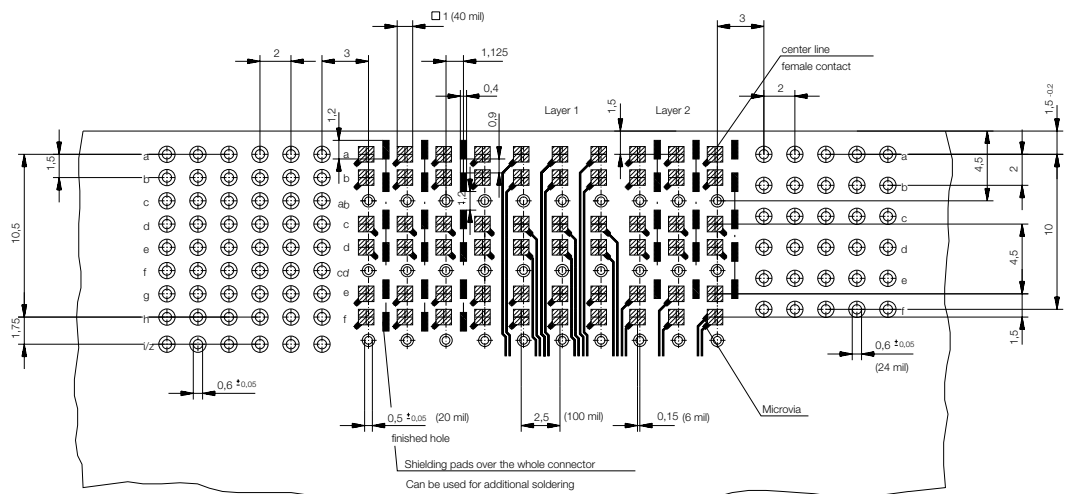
□ 1 (40 mil)

2

3

1,125

0,4

1,2

0,9

Layer 1

1,5

Layer 2

3

center line

female contact

2

$1,5_{-0,2}$

1,5

a

b

c

d

e

f

g

h

i/z

10,5

1,75

a

b

ab

c

d

cd

e

f

1,2

4,5

2

10

4,5

1,5

a

b

c

d

e

f

$0,6 \pm_{0,05}$

$0,6 \pm_{0,05}$

(24 mil)

$0,5 \pm_{0,05}$ (20 mil)

finished hole

2,5

(100 mil)

0,15 (6 mil)

Microvia

Shielding pads over the whole connector

Can be used for additional soldering